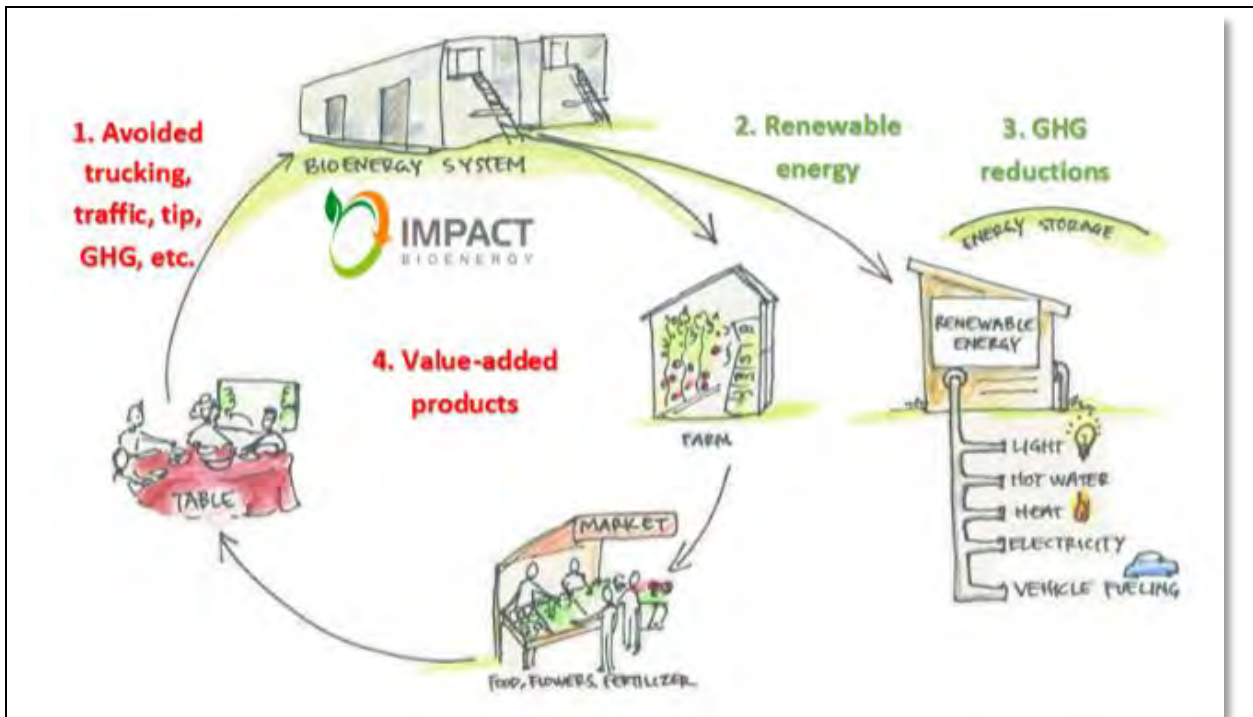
1. Avoided trucking, traffic, tip, GHG, etc.

BIOENERGY SYSTEM

IMPACT
BIOENERGY

2. Renewable energy

3. GHG reductions

ENERGY STORAGE

RENEWABLE ENERGY

LIGHT
HOT WATER
HEAT
ELECTRICITY
VEHICLE FUELING

4. Value-added products

FARM

TABLE

MARKET

FOOD, FLOWERS, FERTILIZER